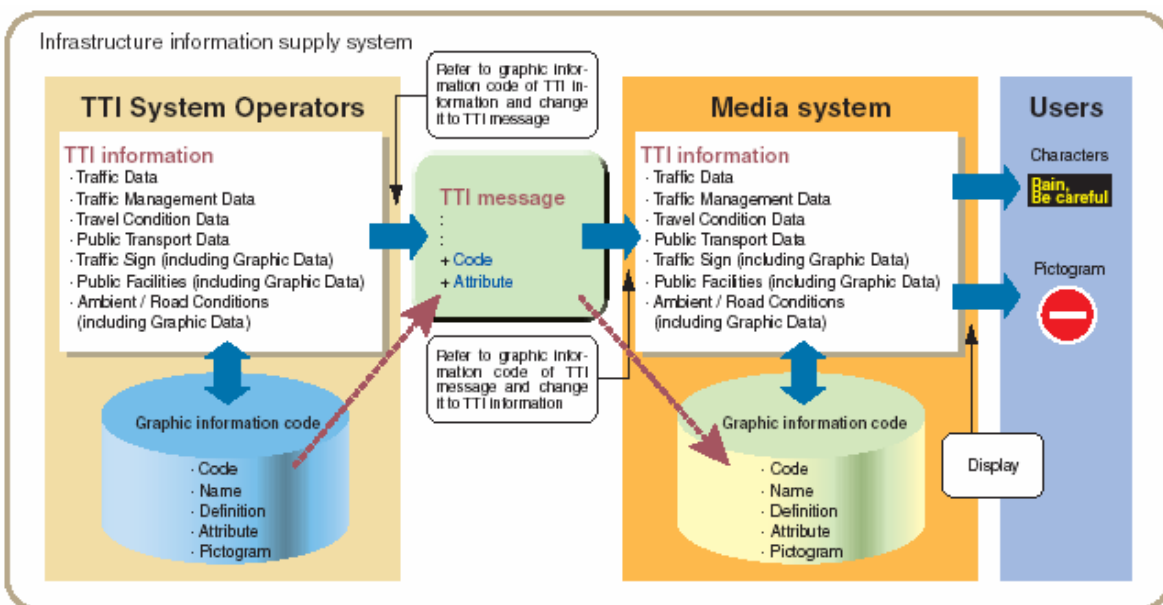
Infrastructure information supply system

TTI System Operators

TTI information
· Traffic Data
· Traffic Management Data
· Travel Condition Data
· Public Transport Data
· Traffic Sign (including Graphic Data)
· Public Facilities (including Graphic Data)
· Ambient / Road Conditions (including Graphic Data)

Graphic information code
· Code
· Name
· Definition
· Attribute
· Pictogram

Refer to graphic information code of TTI information and change it to TTI message

TTI message
:
:
+ Code
+ Attribute

Refer to graphic information code of TTI message and change it to TTI information

Media system

TTI information
· Traffic Data
· Traffic Management Data
· Travel Condition Data
· Public Transport Data
· Traffic Sign (including Graphic Data)
· Public Facilities (including Graphic Data)
· Ambient / Road Conditions (including Graphic Data)

Graphic information code
· Code
· Name
· Definition
· Attribute
· Pictogram

Display

Users

Characters
Rain, Be careful

Pictogram